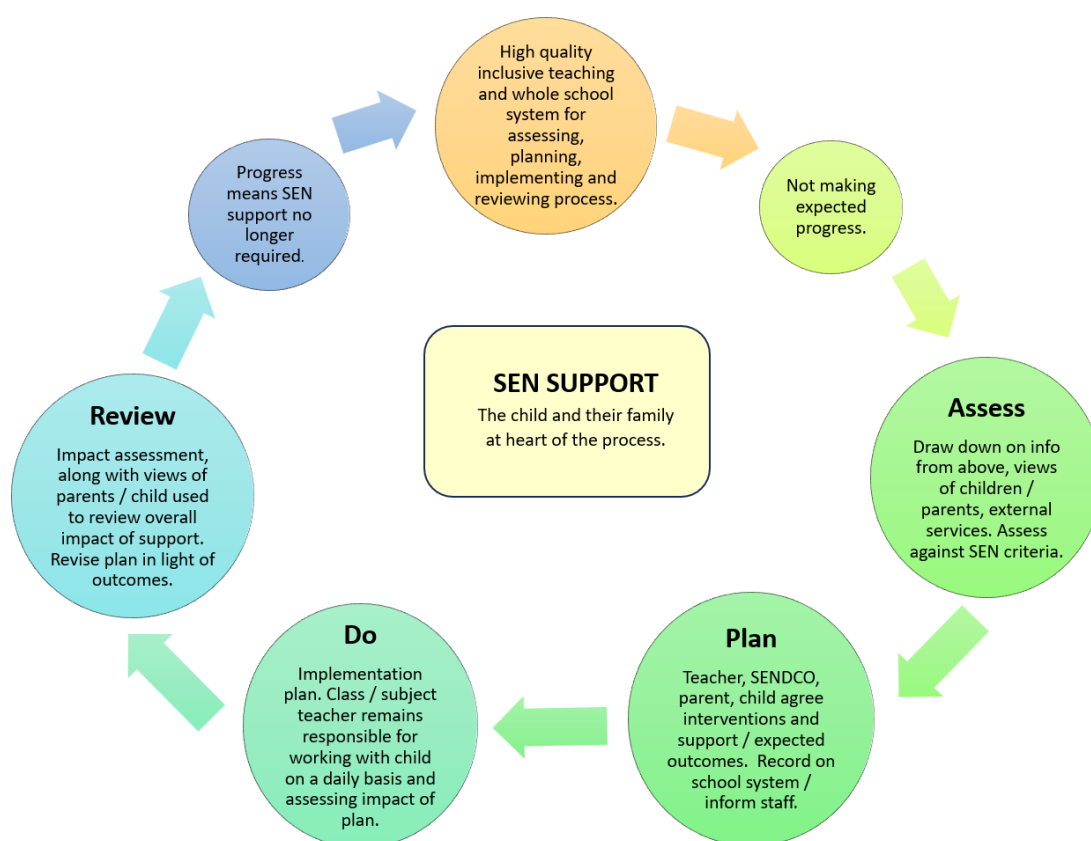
High quality inclusive teaching and whole school system for assessing, planning, implementing and reviewing process.

Not making expected progress.

Assess

Draw down on info from above, views of children / parents, external services. Assess against SEN criteria.

Plan

Teacher, SENDCO, parent, child agree interventions and support / expected outcomes. Record on school system / inform staff.

Do

Implementation plan. Class / subject teacher remains responsible for working with child on a daily basis and assessing impact of plan.

Review

Impact assessment, along with views of parents / child used to review overall impact of support. Revise plan in light of outcomes.

Progress means SEN support no longer required.

SEN SUPPORT

The child and their family at heart of the process.